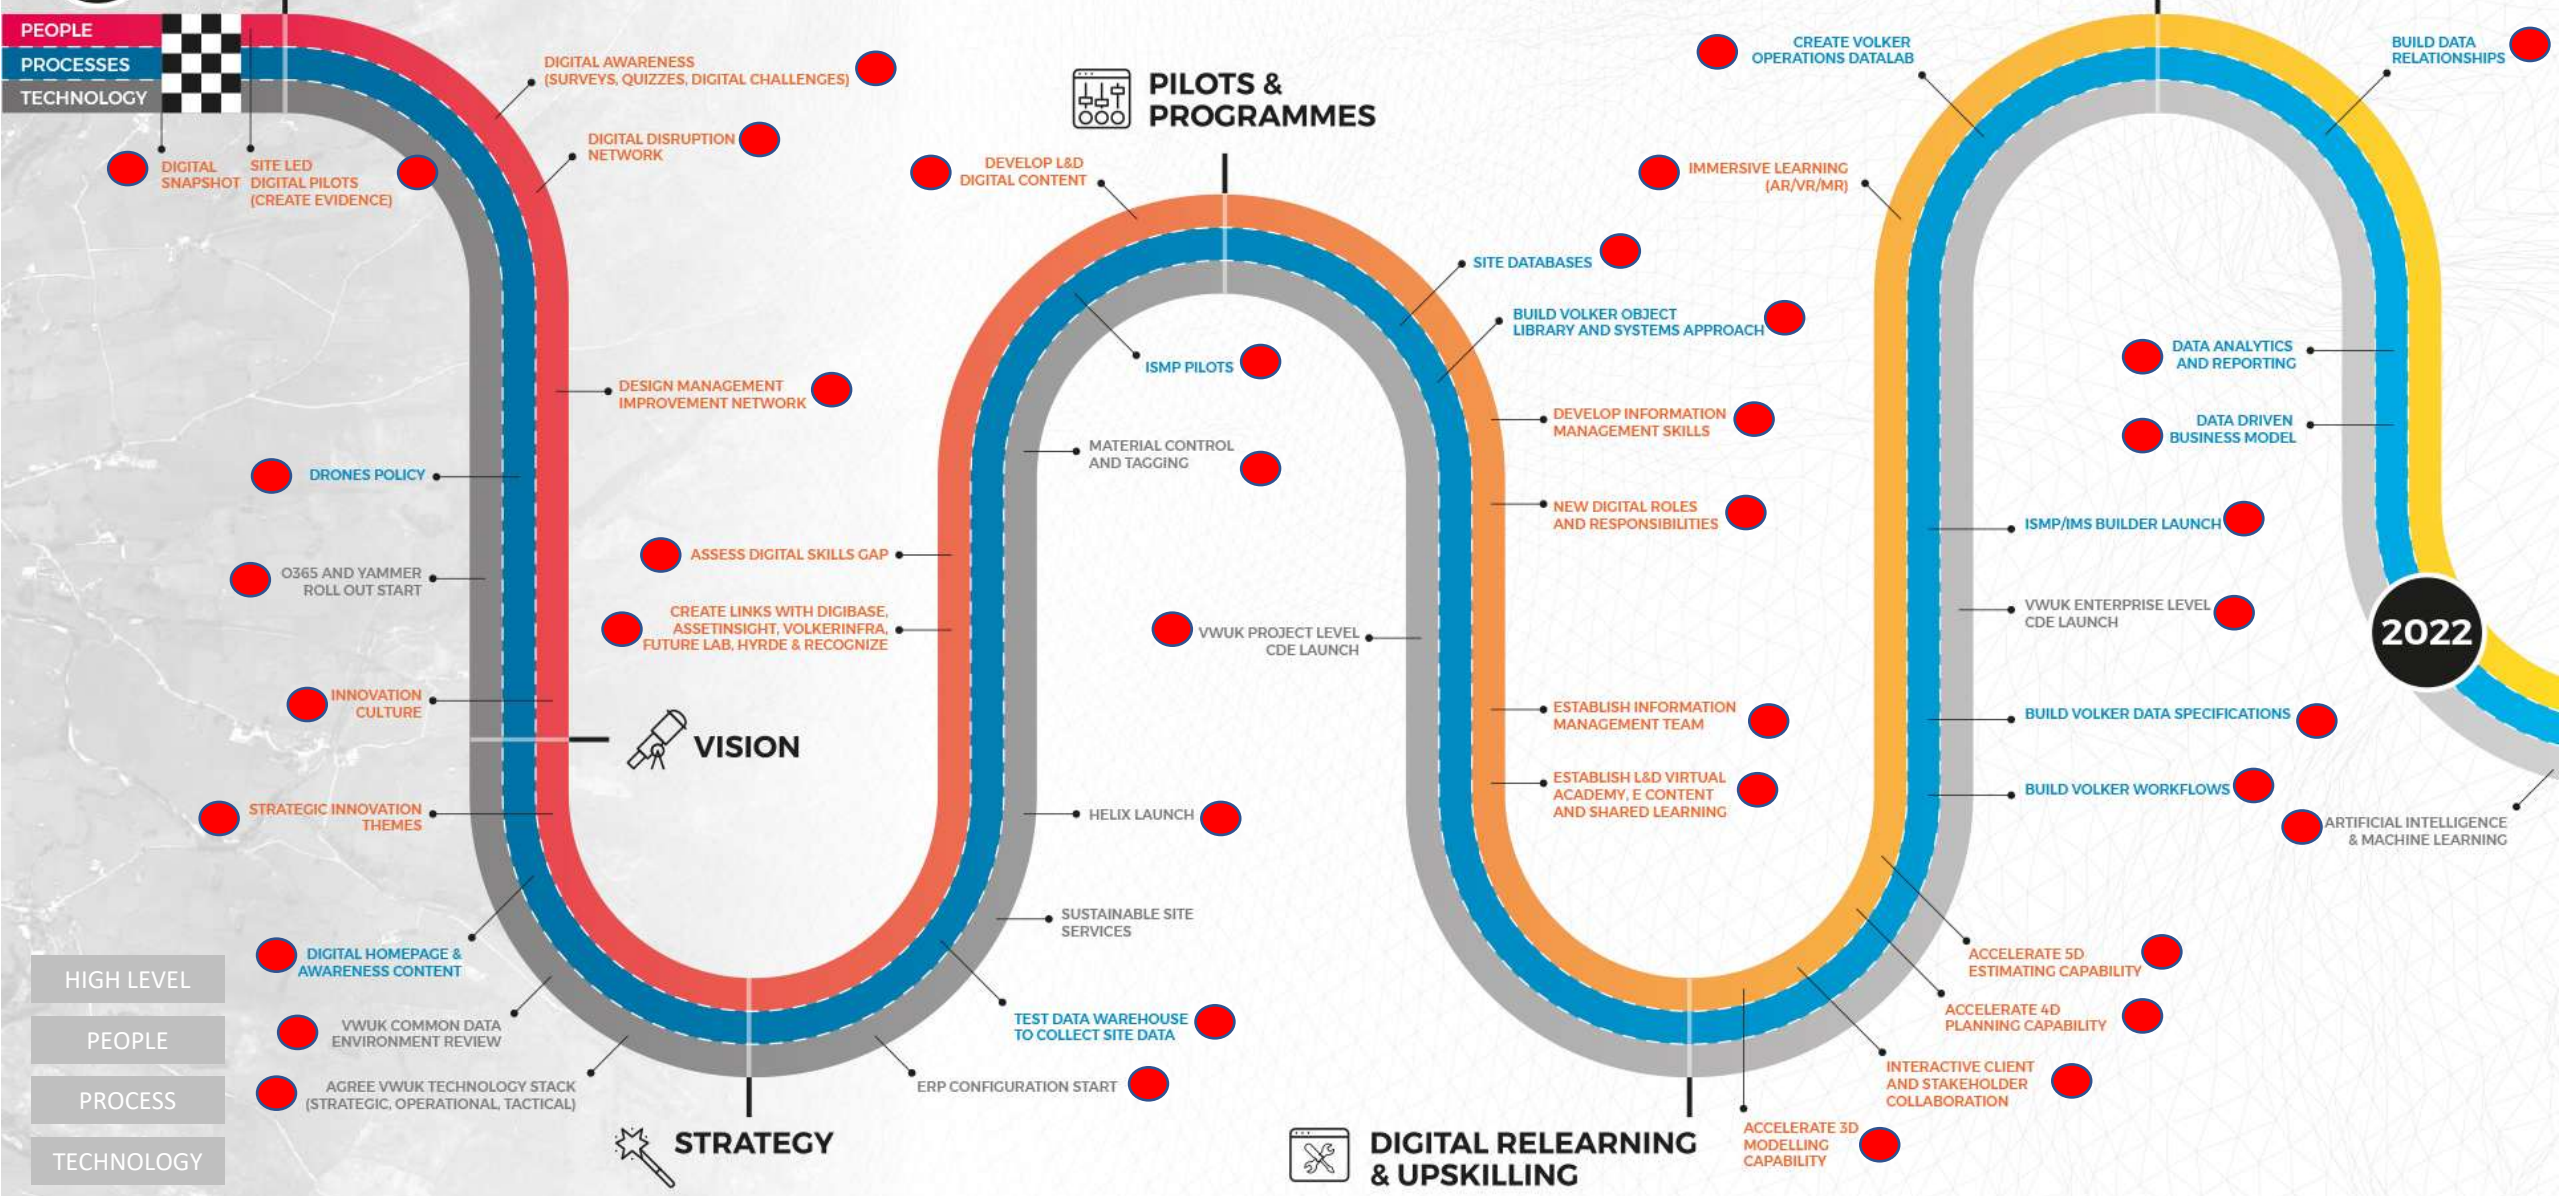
PEOPLE
PROCESSES
TECHNOLOGY

DIGITAL SNAPSHOT
SITE LED DIGITAL PILOTS (CREATE EVIDENCE)
DIGITAL AWARENESS (SURVEYS, QUIZZES, DIGITAL CHALLENGES)
DIGITAL DISRUPTION NETWORK
DESIGN MANAGEMENT IMPROVEMENT NETWORK
DRONES POLICY
O365 AND YAMMER ROLL OUT START
INNOVATION CULTURE
VISION
STRATEGIC INNOVATION THEMES
DIGITAL HOMEPAGE & AWARENESS CONTENT
VWUK COMMON DATA ENVIRONMENT REVIEW
AGREE VWUK TECHNOLOGY STACK (STRATEGIC, OPERATIONAL, TACTICAL)
STRATEGY
ASSESS DIGITAL SKILLS GAP
CREATE LINKS WITH DIGIBASE, ASSETINSIGHT, VOLKERINFRA, FUTURE LAB, HYRDE & RECOGNIZE
DEVELOP L&D DIGITAL CONTENT
PILOTS & PROGRAMMES
ISMP PILOTS
MATERIAL CONTROL AND TAGGING
VWUK PROJECT LEVEL CDE LAUNCH
HELIX LAUNCH
SUSTAINABLE SITE SERVICES
TEST DATA WAREHOUSE TO COLLECT SITE DATA
ERP CONFIGURATION START
SITE DATABASES
BUILD VOLKER OBJECT LIBRARY AND SYSTEMS APPROACH
DEVELOP INFORMATION MANAGEMENT SKILLS
NEW DIGITAL ROLES AND RESPONSIBILITIES
ESTABLISH INFORMATION MANAGEMENT TEAM
ESTABLISH L&D VIRTUAL ACADEMY, E CONTENT AND SHARED LEARNING
DIGITAL RELEARNING & UPSKILLING
ACCELERATE 3D MODELLING CAPABILITY
INTERACTIVE CLIENT AND STAKEHOLDER COLLABORATION
ACCELERATE 4D PLANNING CAPABILITY
ACCELERATE 5D ESTIMATING CAPABILITY
CREATE VOLKER OPERATIONS DATALAB
IMMERSIVE LEARNING (AR/VR/MR)
BUILD DATA RELATIONSHIPS
DATA ANALYTICS AND REPORTING
DATA DRIVEN BUSINESS MODEL
ISMP/IMS BUILDER LAUNCH
VWUK ENTERPRISE LEVEL CDE LAUNCH
2022
BUILD VOLKER DATA SPECIFICATIONS
BUILD VOLKER WORKFLOWS
ARTIFICIAL INTELLIGENCE & MACHINE LEARNING

HIGH LEVEL
PEOPLE
PROCESS
TECHNOLOGY